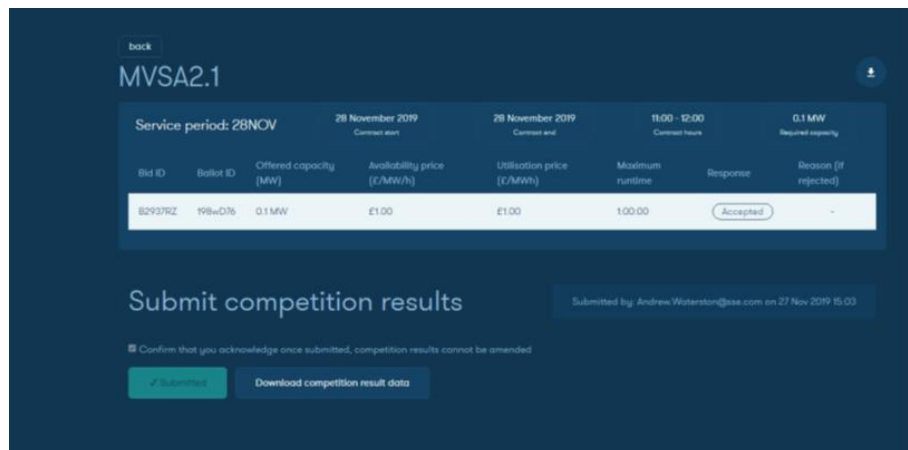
back

MVSA2.1

Service period: 28NOV

28 November 2019
Contract start

28 November 2019
Contract end

11:00 - 12:00
Contract hours

0.1 MW
Required capacity

| Bid ID | Ballot ID | Offered capacity (MW) | Availability price (£/MW/h) | Utilisation price (£/MWh) | Maximum runtime | Response | Reason (if rejected) |
|---|---|---|---|---|---|---|---|
| B2937RZ | 198wD76 | 0.1 MW | £1.00 | £1.00 | 1:00:00 | Accepted | - |

Submit competition results

Submitted by: Andrew.Waterston@sse.com on 27 Nov 2019 15:03

Confirm that you acknowledge once submitted, competition results cannot be amended

✓ Submitted

Download competition result data